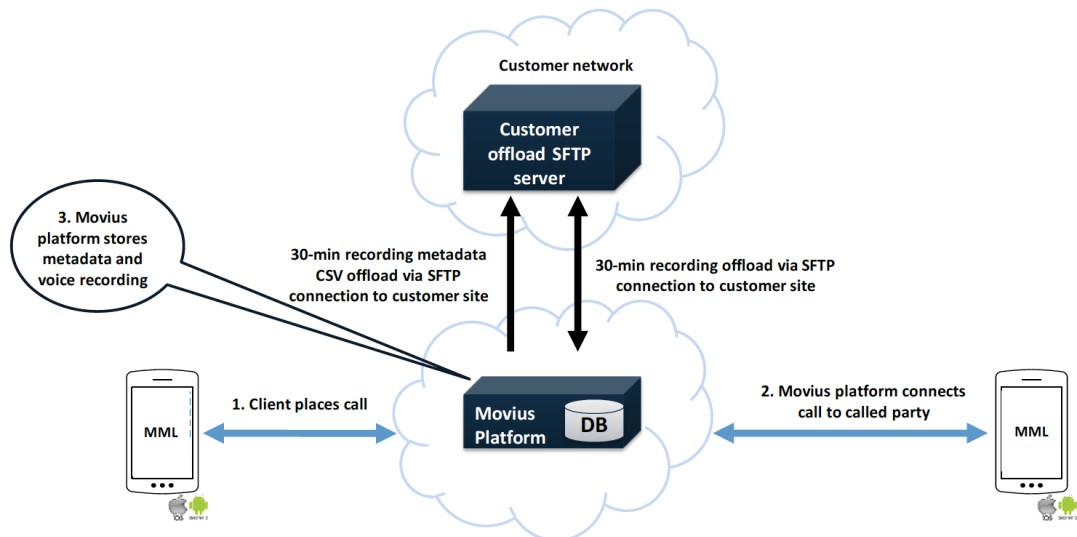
Customer network

Customer offload SFTP server

3. Movius platform stores metadata and voice recording

30-min recording metadata CSV offload via SFTP connection to customer site

30-min recording offload via SFTP connection to customer site

MML

1. Client places call

Movius Platform

DB

2. Movius platform connects call to called party

MML